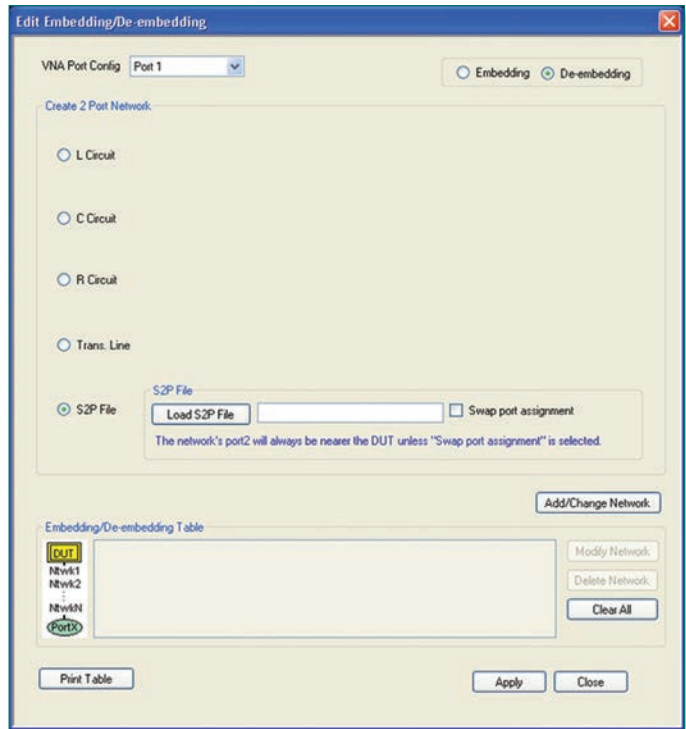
Edit Embedding/De-embedding

VNA Port Config Port 1

Embedding De-embedding

Create 2 Port Network

L Circuit

C Circuit

R Circuit

Trans. Line

S2P File

S2P File

Load S2P File

Swap port assignment

The network's port2 will always be nearer the DUT unless "Swap port assignment" is selected.

Add/Change Network

Embedding/De-embedding Table

DUT
Ntwk1
Ntwk2
NtwkN
PortX

Modify Network

Delete Network

Clear All

Print Table

Apply

Close